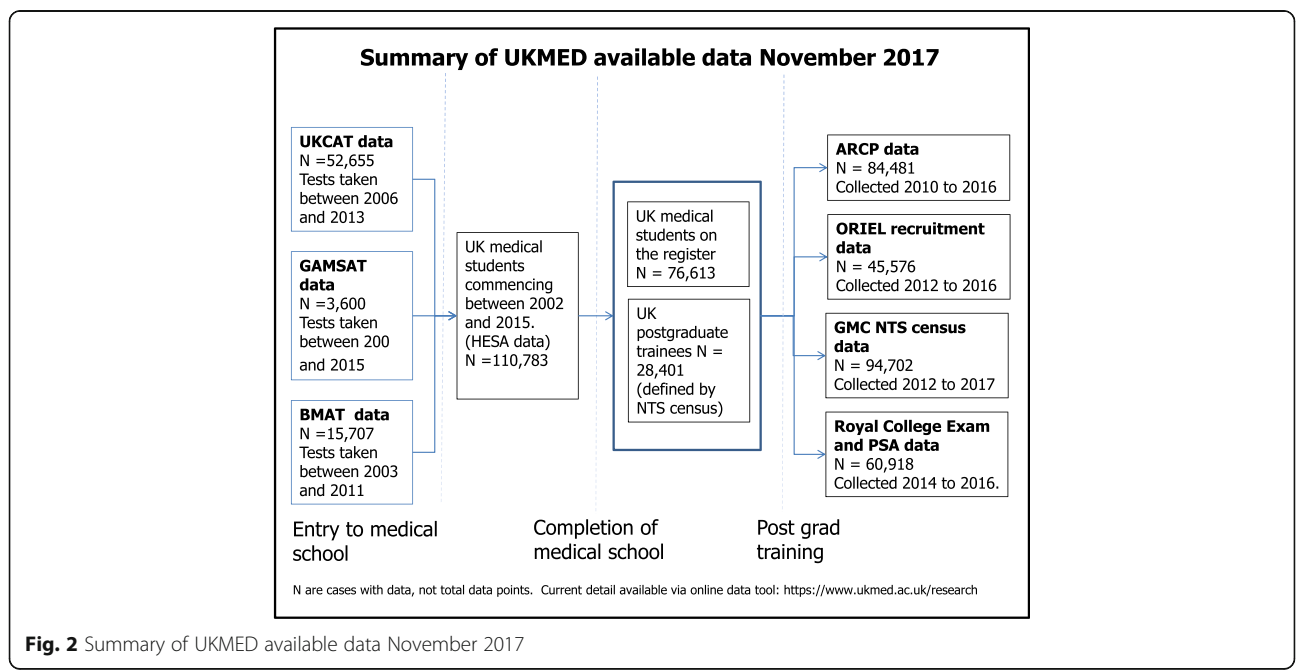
Summary of UKMED available data November 2017

UKCAT data
N =52,655
Tests taken between 2006 and 2013

GAMSAT data
N =3,600
Tests taken between 200 and 2015

BMAT data
N =15,707
Tests taken between 2003 and 2011

UK medical students commencing between 2002 and 2015. (HESA data)
N =110,783

UK medical students on the register
N = 76,613

UK postgraduate trainees N = 28,401 (defined by NTS census)

ARCP data
N = 84,481
Collected 2010 to 2016

ORIEL recruitment data
N = 45,576
Collected 2012 to 2016

GMC NTS census data
N = 94,702
Collected 2012 to 2017

Royal College Exam and PSA data
N = 60,918
Collected 2014 to 2016.

Entry to medical school

Completion of medical school

Post grad training

N are cases with data, not total data points. Current detail available via online data tool: https://www.ukmed.ac.uk/research

Fig. 2 Summary of UKMED available data November 2017